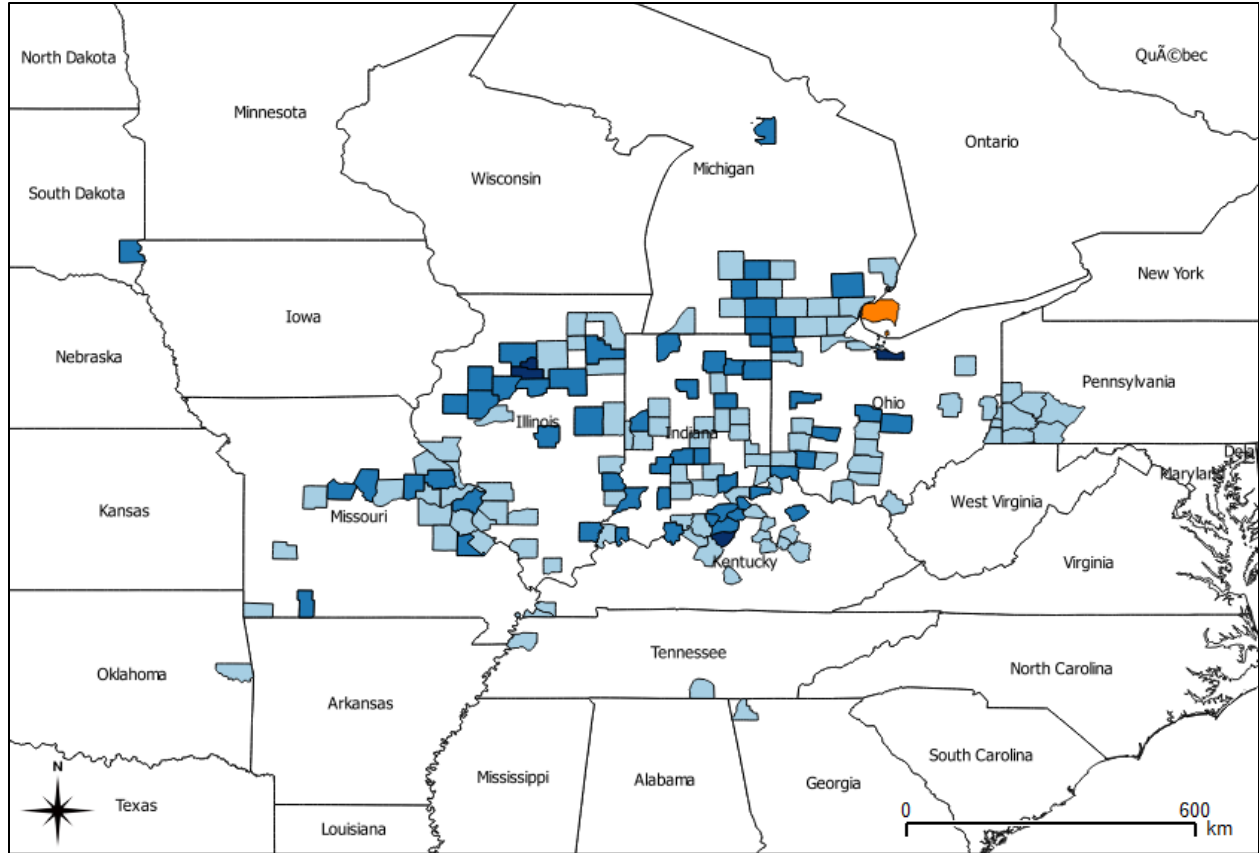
North Dakota
Minnesota
QuÃ©bec
Ontario
Michigan
Wisconsin
South Dakota
New York
Iowa
Nebraska
Pennsylvania
Ohio
Illinois
Indiana
Dela
Maryland
Kansas
Missouri
West Virginia
Kentucky
Virginia
Tennessee
Oklahoma
North Carolina
Arkansas
South Carolina
N
Texas
Mississippi
Alabama
Georgia
Louisiana
0
600
km